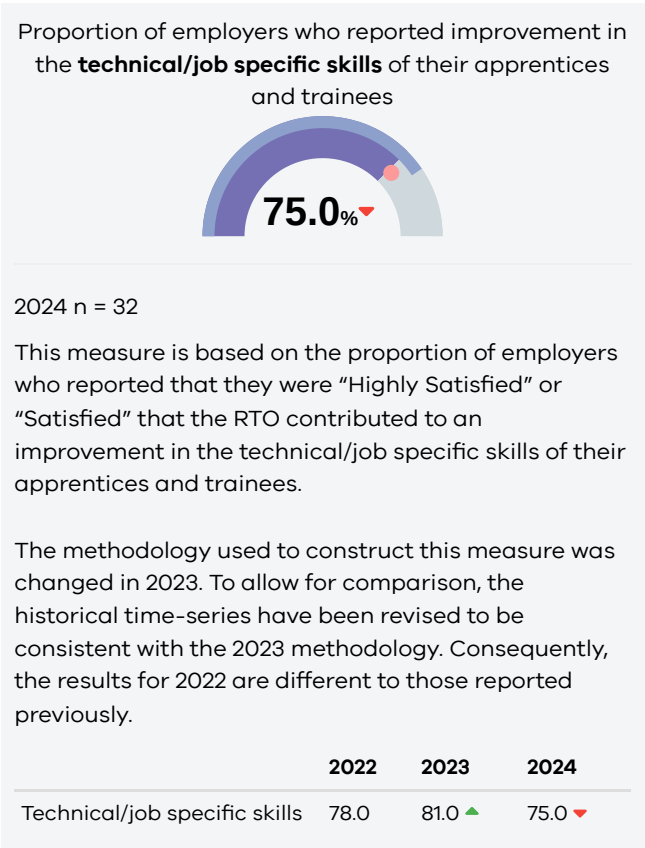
Proportion of employers who reported improvement in the **technical/job specific skills** of their apprentices and trainees

75.0%

2024 n = 32

This measure is based on the proportion of employers who reported that they were “Highly Satisfied” or “Satisfied” that the RTO contributed to an improvement in the technical/job specific skills of their apprentices and trainees.

The methodology used to construct this measure was changed in 2023. To allow for comparison, the historical time-series have been revised to be consistent with the 2023 methodology. Consequently, the results for 2022 are different to those reported previously.

| | 2022 | 2023 | 2024 |
|---|---|---|---|
| Technical/job specific skills | 78.0 | 81.0 | 75.0 |